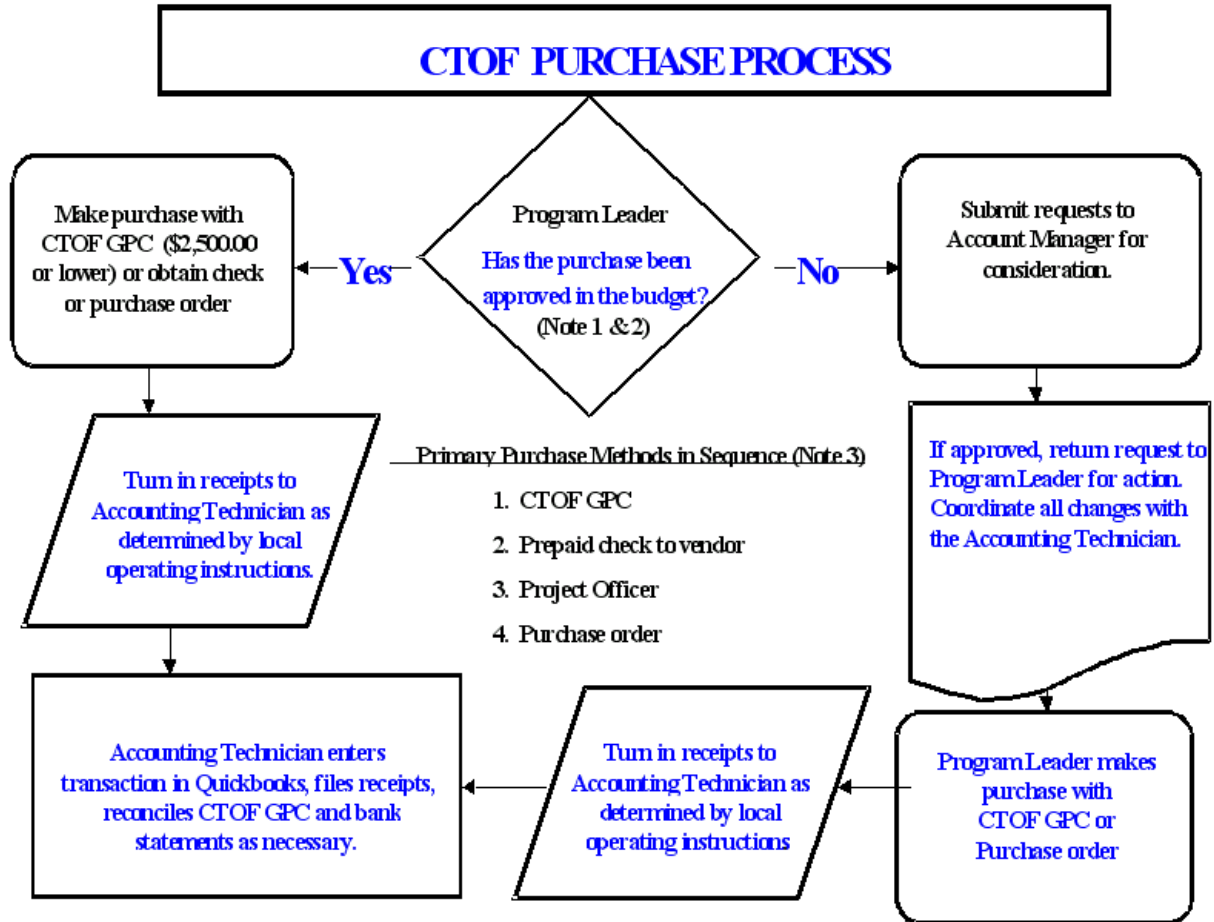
CTOF PURCHASE PROCESS

Program Leader

Has the purchase been approved in the budget? (Note 1 & 2)

Yes

Make purchase with CTOF GPC ($2,500.00 or lower) or obtain check or purchase order

No

Submit requests to Account Manager for consideration.

Turn in receipts to Accounting Technician as determined by local operating instructions.

Primary Purchase Methods in Sequence (Note 3)

1. CTOF GPC
2. Prepaid check to vendor
3. Project Officer
4. Purchase order

If approved, return request to Program Leader for action. Coordinate all changes with the Accounting Technician.

Accounting Technician enters transaction in Quickbooks, files receipts, reconciles CTOF GPC and bank statements as necessary.

Turn in receipts to Accounting Technician as determined by local operating instructions

Program Leader makes purchase with CTOF GPC or Purchase order